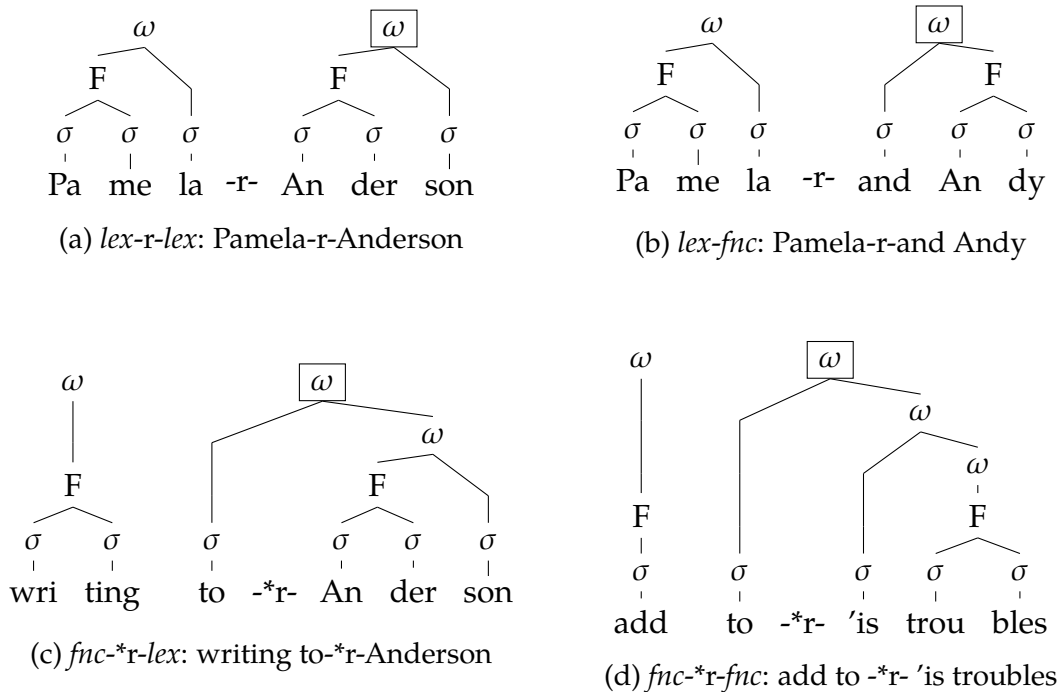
$\omega$ $\boxed{\omega}$
F F
$\sigma$ $\sigma$ $\sigma$ $\sigma$ $\sigma$ $\sigma$
Pa me la -r- An der son

(a) *lex*-r-*lex*: Pamela-r-Anderson

$\omega$ $\boxed{\omega}$
F F
$\sigma$ $\sigma$ $\sigma$ $\sigma$ $\sigma$ $\sigma$
Pa me la -r- and An dy

(b) *lex*-*fnc*: Pamela-r-and Andy

$\omega$ $\boxed{\omega}$
$\omega$
F F
$\sigma$ $\sigma$ $\sigma$ $\sigma$ $\sigma$ $\sigma$
wri ting to -\*r- An der son

(c) *fnc*-\*r-*lex*: writing to-\*r-Anderson

$\omega$ $\boxed{\omega}$
$\omega$
$\omega$
F F
$\sigma$ $\sigma$ $\sigma$ $\sigma$ $\sigma$
add to -\*r- 'is trou bles

(d) *fnc*-\*r-*fnc*: add to -\*r- 'is troubles